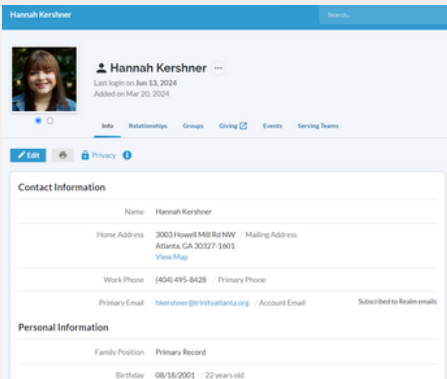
Hannah Kershner

Search...

Hannah Kershner ···

Last login on Jun 13, 2024

Added on Mar 20, 2024

Info Relationships Groups Giving Events Serving Teams

Edit Privacy

Contact Information

| | |
|---|---|
| Name | Hannah Kershner |
| Home Address | 3003 Howell Mill Rd NW / Mailing Address<br>Atlanta, GA 30327-1601<br>View Map |
| Work Phone | (404) 495-8428 / Primary Phone |
| Primary Email | hkershner@trinityatlanta.org / Account Email Subscribed to Realm emails |

Personal Information

| | |
|---|---|
| Family Position | Primary Record |
| Birthday | 08/18/2001 / 22 years old |